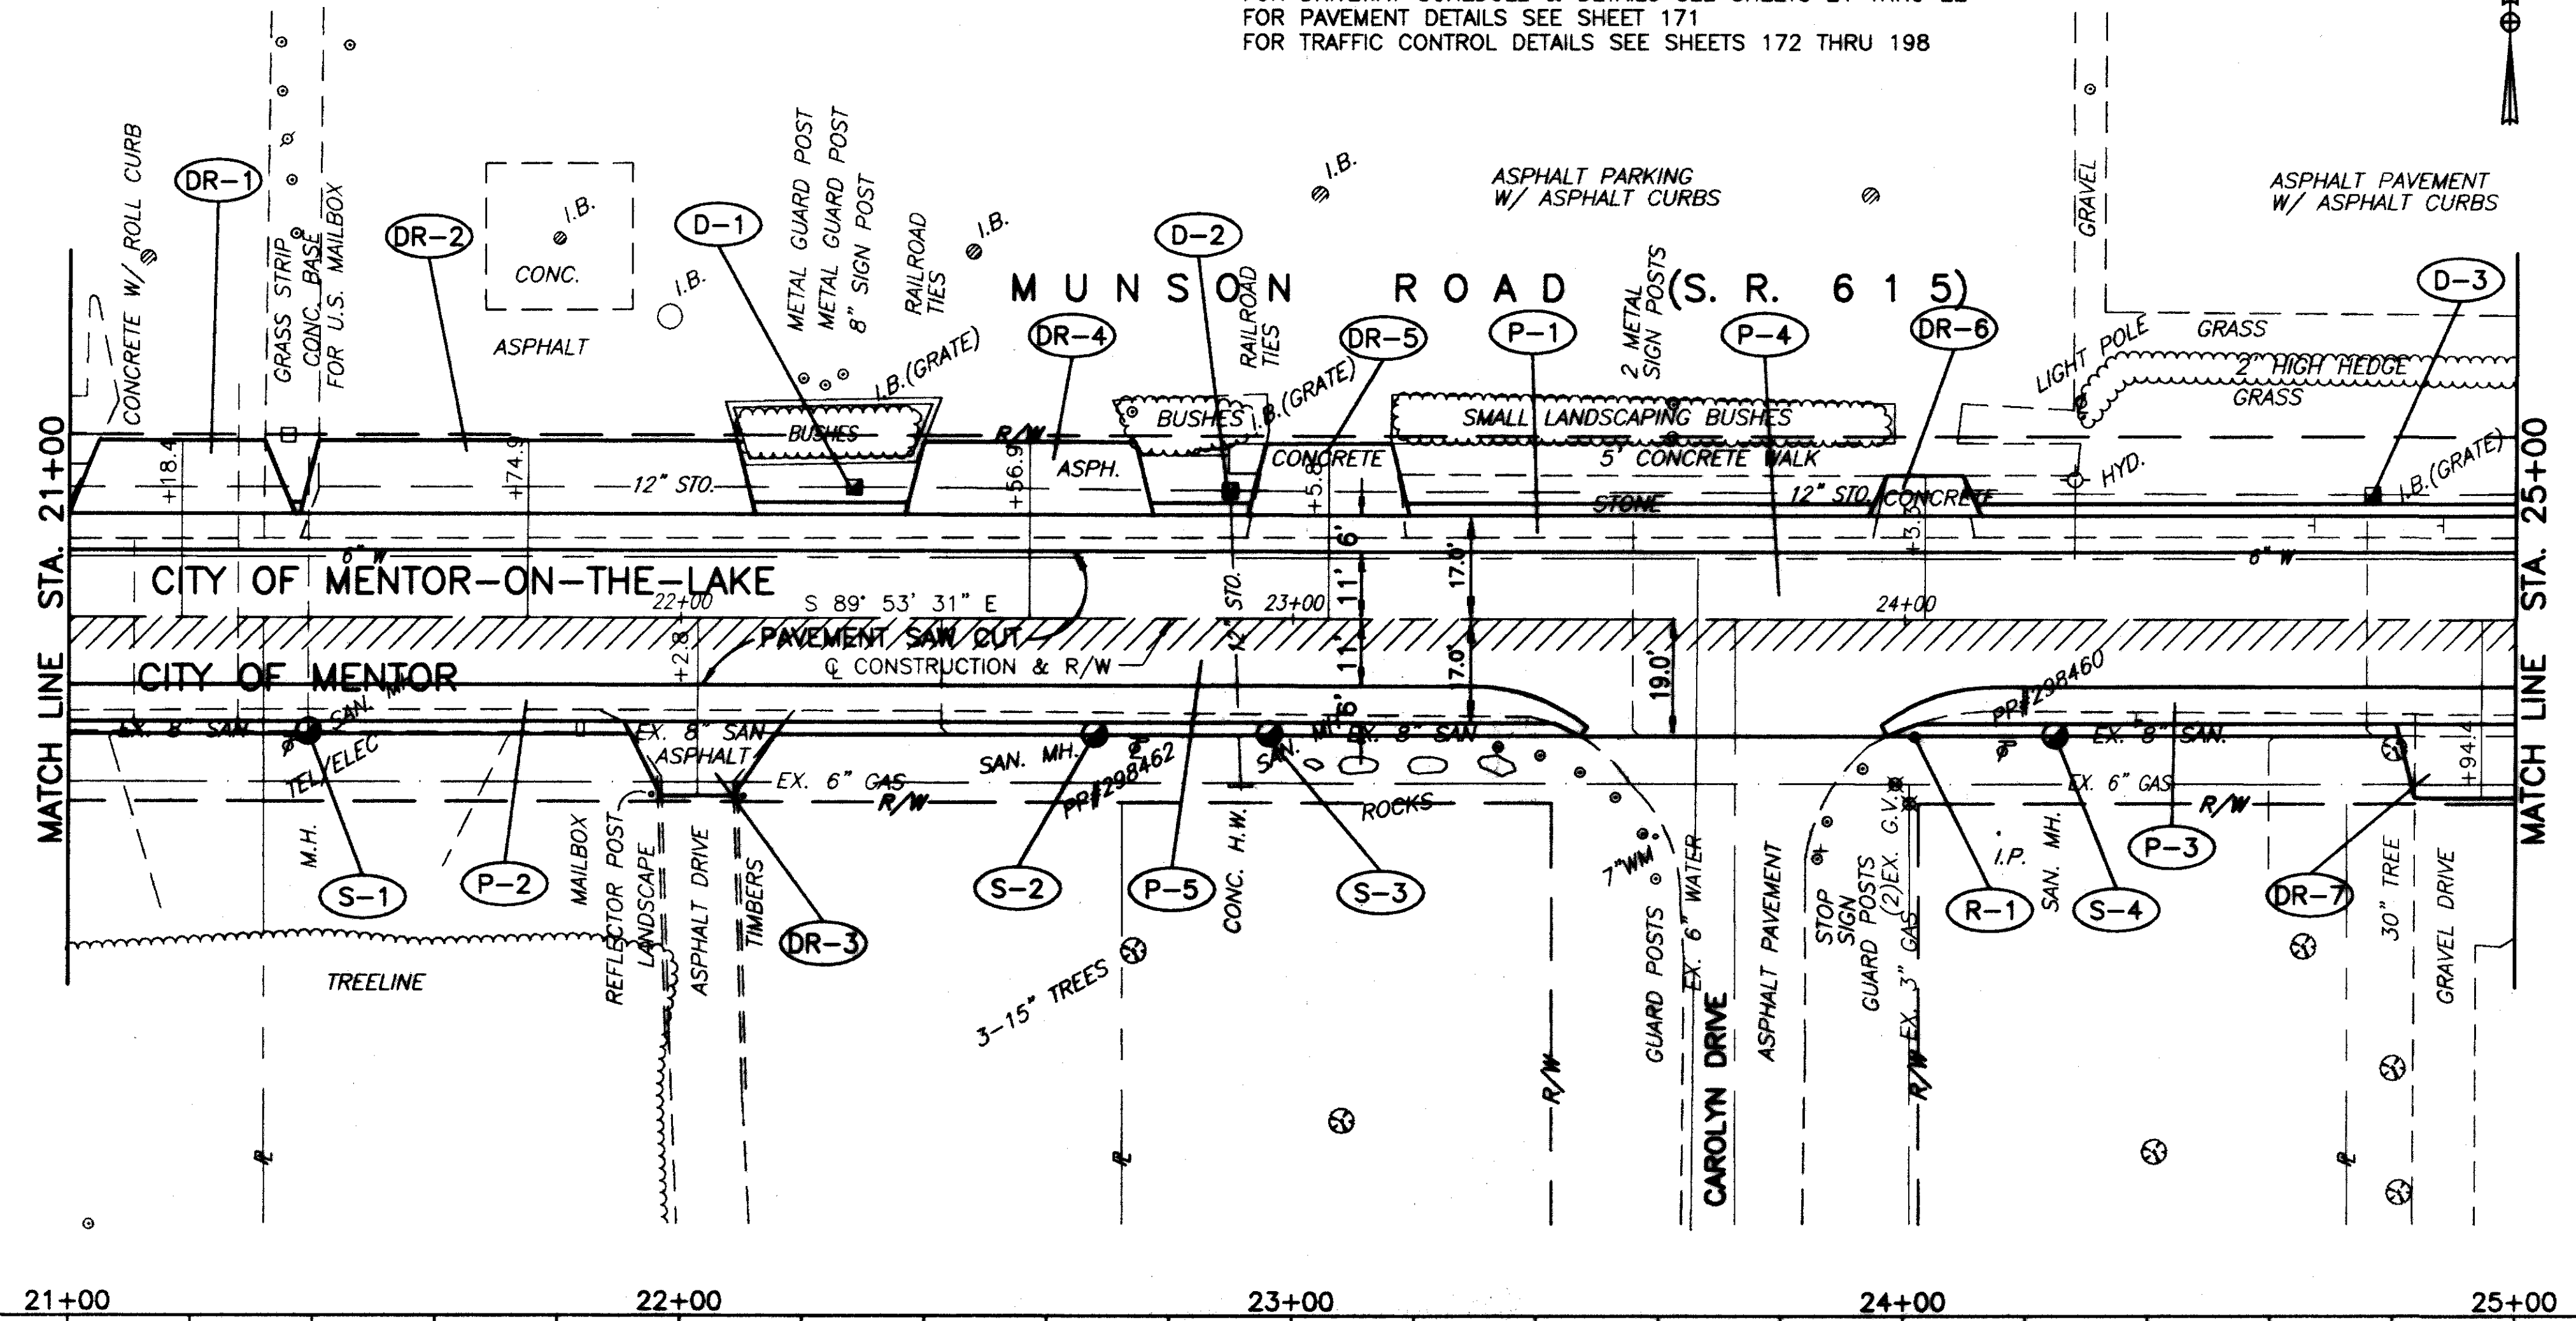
FOR PAVEMENT DETAILS SEE SHEET 171
FOR TRAFFIC CONTROL DETAILS SEE SHEETS 172 THRU 198

MUNSON ROAD (S. R. 615)

DR-1
DR-2
D-1
D-2
D-3
DR-4
DR-5
DR-6
P-1
P-4
CONCRETE W/ ROLL CURB
GRASS STRIP
CONC. BASE
FOR U.S. MAILBOX
CONC.
I.B.
ASPHALT
METAL GUARD POST
METAL GUARD POST
8" SIGN POST
RAILROAD TIES
I.B.
I.B.(GRATE)
ASPHALT PARKING
W/ ASPHALT CURBS
RAILROAD TIES
I.B.(GRATE)
2 METAL SIGN POSTS
GRAVEL
ASPHALT PAVEMENT
W/ ASPHALT CURBS
LIGHT POLE
GRASS
2' HIGH HEDGE
GRASS
BUSHES
BUSHES
SMALL LANDSCAPING BUSHES
R/W
ASPH.
CONCRETE
5' CONCRETE WALK
STONE
12" STO.
12" STO.
CONCRETE
HYD.
I.B.(GRATE)
+18.4
+74.9
+56.9
+5.8
+3.
6'
17.0'
11'
11'
6'
17.0'
19.0'
6" W
6" W
STA. 21+00
STA. 25+00
CITY OF MENTOR-ON-THE-LAKE
22+00
S 89° 53' 31" E
STO.
12" STO.
23+00
24+00
PAVEMENT SAW CUT
℄ CONSTRUCTION & R/W
CITY OF MENTOR
+2.8
EX. 8" SAN.
SAN. MH.
TEL/ELEC
EX. 8" SAN
ASPHALT
EX. 6" GAS
R/W
SAN. MH.
PP#298462
SAN. MH.
EX. 8" SAN
ROCKS
PP#298460
EX. 8" SAN.
EX. 6" GAS
R/W
+94.4
MATCH LINE
MATCH LINE
M.H.
S-1
P-2
MAILBOX
REFLECTOR POST
LANDSCAPE
ASPHALT DRIVE
TIMBERS
DR-3
S-2
P-5
CONC. H.W.
S-3
7" WM
GUARD POSTS
EX. 6" WATER
CAROLYN DRIVE
ASPHALT PAVEMENT
STOP SIGN
GUARD POSTS
(2)EX. G.V.
EX. 3" GAS
I.P.
R-1
SAN. MH.
S-4
P-3
DR-7
30" TREE
GRAVEL DRIVE
TREELINE
3-15" TREES
R/W
R/W
℄
℄
℄
21+00
22+00
23+00
24+00
25+00